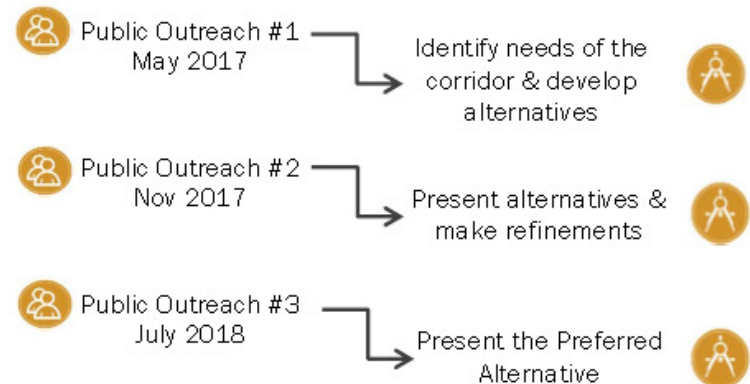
Public Outreach #1
May 2017

Identify needs of the corridor & develop alternatives

Public Outreach #2
Nov 2017

Present alternatives & make refinements

Public Outreach #3
July 2018

Present the Preferred Alternative